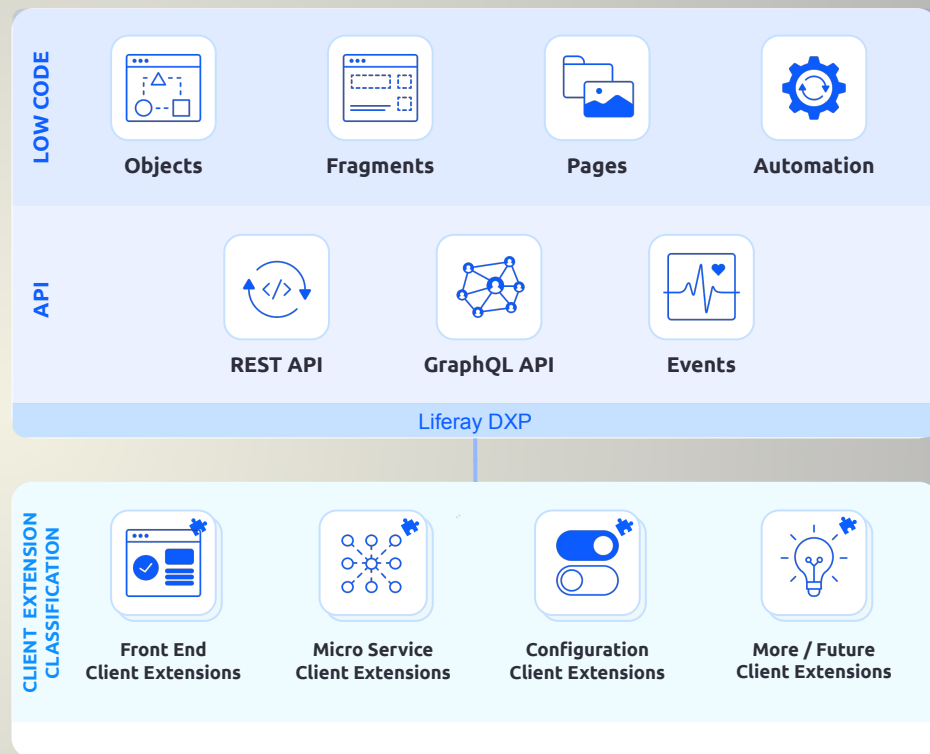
LOW CODE

Objects

Fragments

Pages

Automation

API

REST API

GraphQL API

Events

Liferay DXP

CLIENT EXTENSION CLASSIFICATION

Front End Client Extensions

Micro Service Client Extensions

Configuration Client Extensions

More / Future Client Extensions